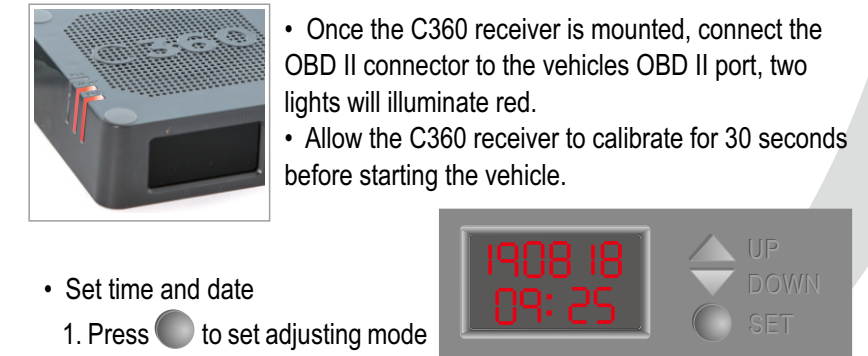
C360

• Once the C360 receiver is mounted, connect the OBD II connector to the vehicles OBD II port, two lights will illuminate red.

• Allow the C360 receiver to calibrate for 30 seconds before starting the vehicle.

190818
09:25

UP
DOWN
SET

• Set time and date

1. Press to set adjusting mode